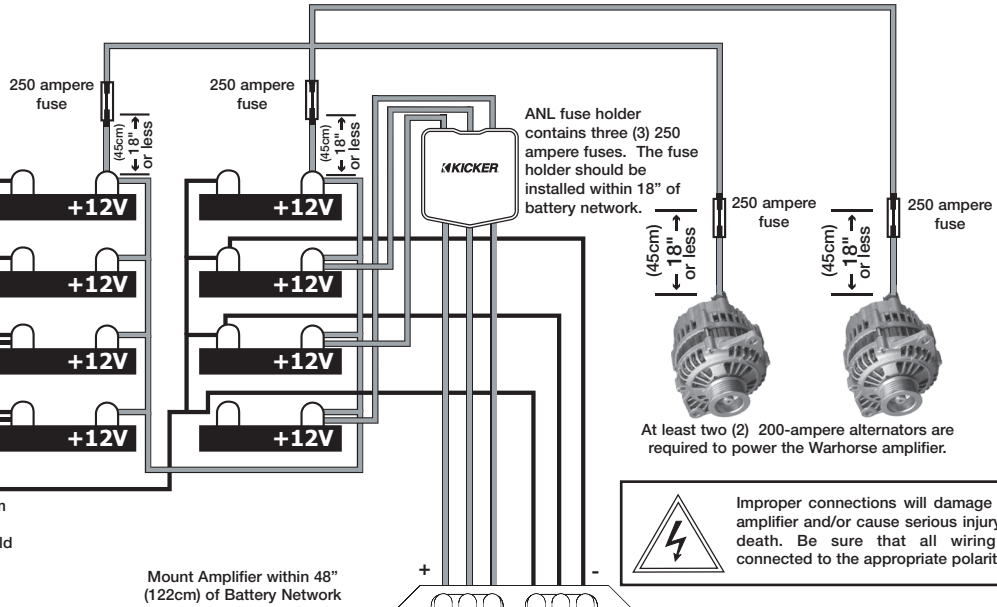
250 ampere fuse

(45cm) 18" or less

+12V

+12V

+12V

+12V

250 ampere fuse

(45cm) 18" or less

+12V

+12V

+12V

+12V

KICKER

ANL fuse holder contains three (3) 250 ampere fuses. The fuse holder should be installed within 18" of battery network.

250 ampere fuse

(45cm) 18" or less

250 ampere fuse

(45cm) 18" or less

At least two (2) 200-ampere alternators are required to power the Warhorse amplifier.

Improper connections will damage amplifier and/or cause serious injury death. Be sure that all wiring connected to the appropriate polarit

n

ld

Mount Amplifier within 48" (122cm) of Battery Network

+

-